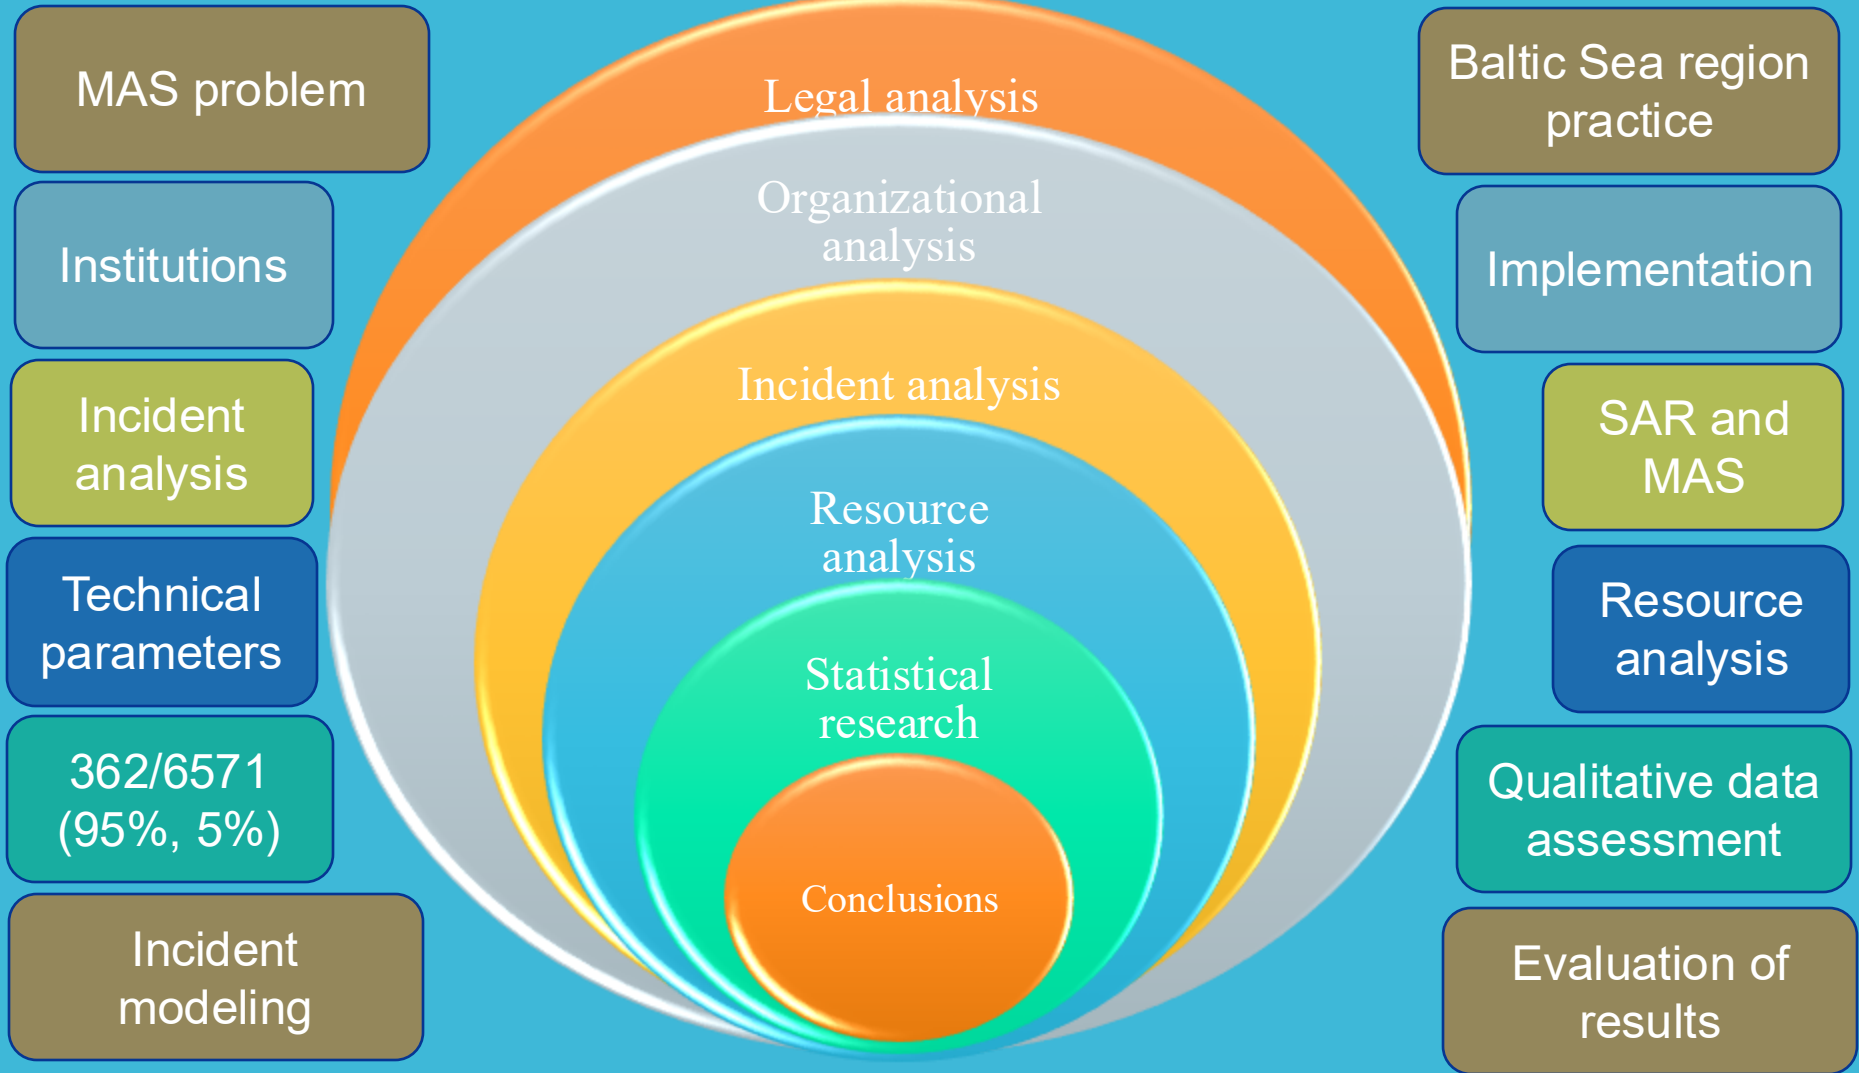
MAS problem

Institutions

Incident analysis

Technical parameters

362/6571 (95%, 5%)

Incident modeling

Legal analysis

Organizational analysis

Incident analysis

Resource analysis

Statistical research

Conclusions

Baltic Sea region practice

Implementation

SAR and MAS

Resource analysis

Qualitative data assessment

Evaluation of results